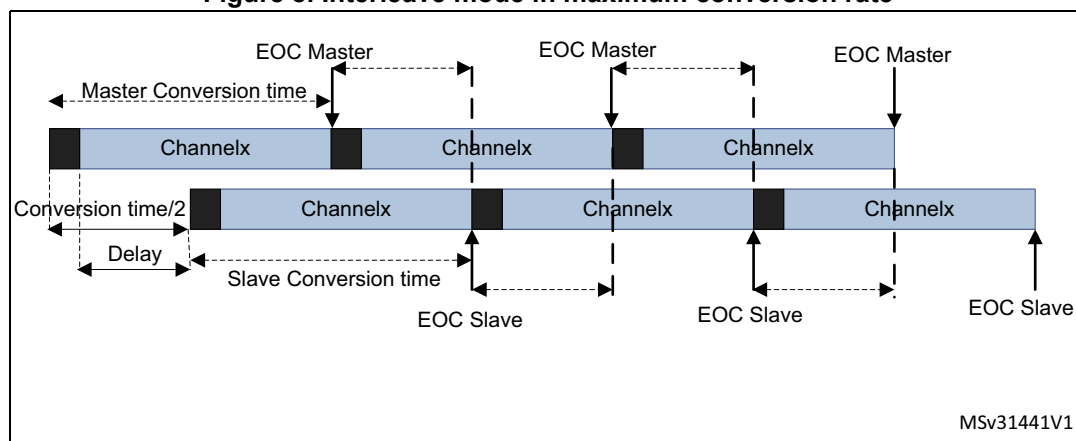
Figure 8. Interleave mode in maximum conversion rate

EOC Master
EOC Master
EOC Master
Master Conversion time
Channelx
Channelx
Channelx
Conversion time/2
Channelx
Channelx
Channelx
Delay
Slave Conversion time
EOC Slave
EOC Slave
EOC Slave

MSv31441V1